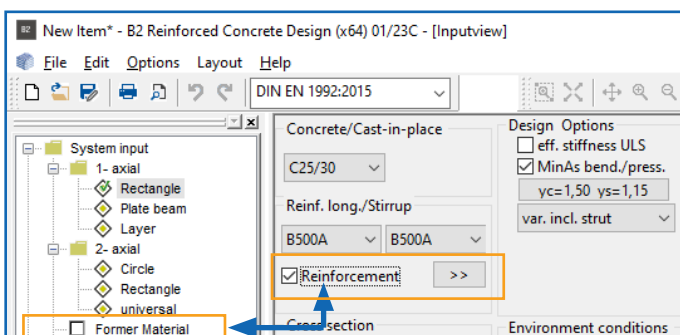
B2 New Item* - B2 Reinforced Concrete Design (x64) 01/23C - [Inputview]

File Edit Options Layout Help

DIN EN 1992:2015

System input
1- axial
Rectangle
Plate beam
Layer
2- axial
Circle
Rectangle
universal
Former Material

Concrete/Cast-in-place
C25/30

Reinf. long./Stirrup
B500A
B500A

Reinforcement
>>

Cross section

Design Options
eff. stiffness ULS
MinAs bend./press.
γc=1,50 γs=1,15
var. incl. strut

Environment conditions